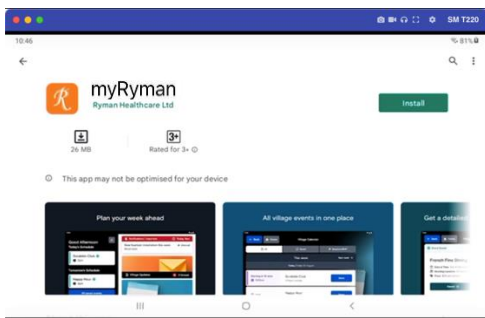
SM T220

10:46

81%

myRyman

Ryman Healthcare Ltd

Install

26 MB

3+

Rated for 3+

This app may not be optimised for your device

Plan your week ahead

All village events in one place

Get a detailed

Good Afternoon

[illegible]